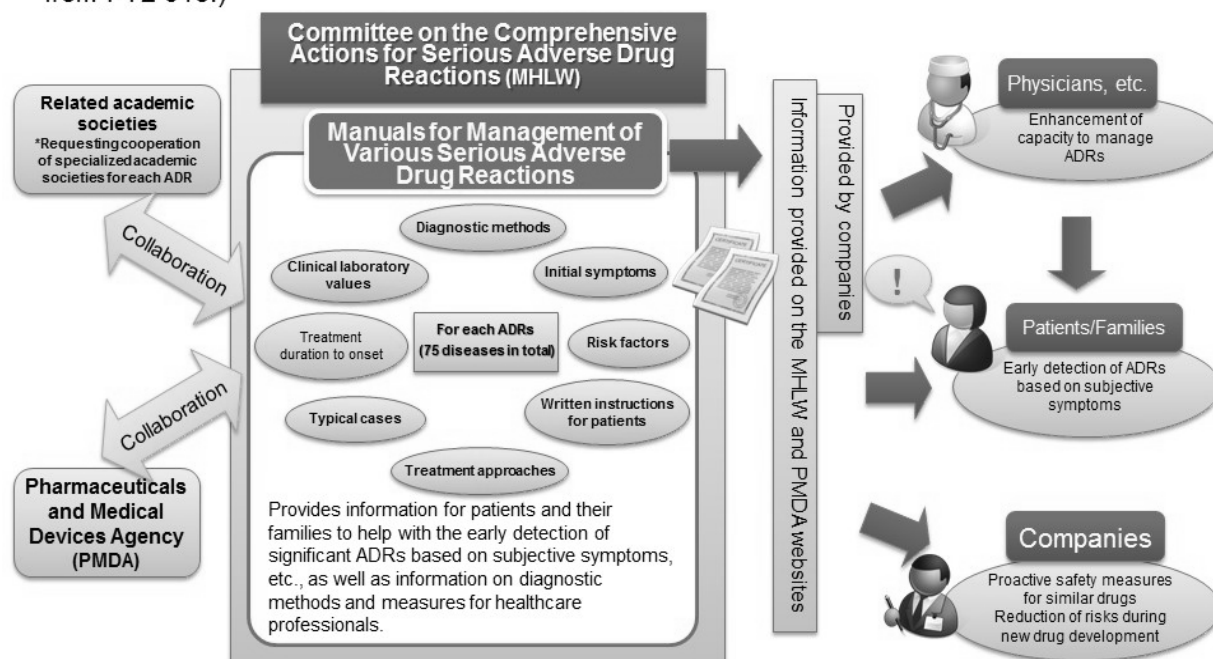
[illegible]

Committee on the Comprehensive Actions for Serious Adverse Drug Reactions (MHLW)

Related academic societies
*Requesting cooperation of specialized academic societies for each ADR

Collaboration

Collaboration

Pharmaceuticals and Medical Devices Agency (PMDA)

Manuals for Management of Various Serious Adverse Drug Reactions

Diagnostic methods

Clinical laboratory values

Initial symptoms

Treatment duration to onset

For each ADRs (75 diseases in total)

Risk factors

Typical cases

Written instructions for patients

Treatment approaches

Provides information for patients and their families to help with the early detection of significant ADRs based on subjective symptoms, etc., as well as information on diagnostic methods and measures for healthcare professionals.

Information provided on the MHLW and PMDA websites

Provided by companies

Physicians, etc.
Enhancement of capacity to manage ADRs

!

Patients/Families
Early detection of ADRs based on subjective symptoms

Companies
Proactive safety measures for similar drugs
Reduction of risks during new drug development